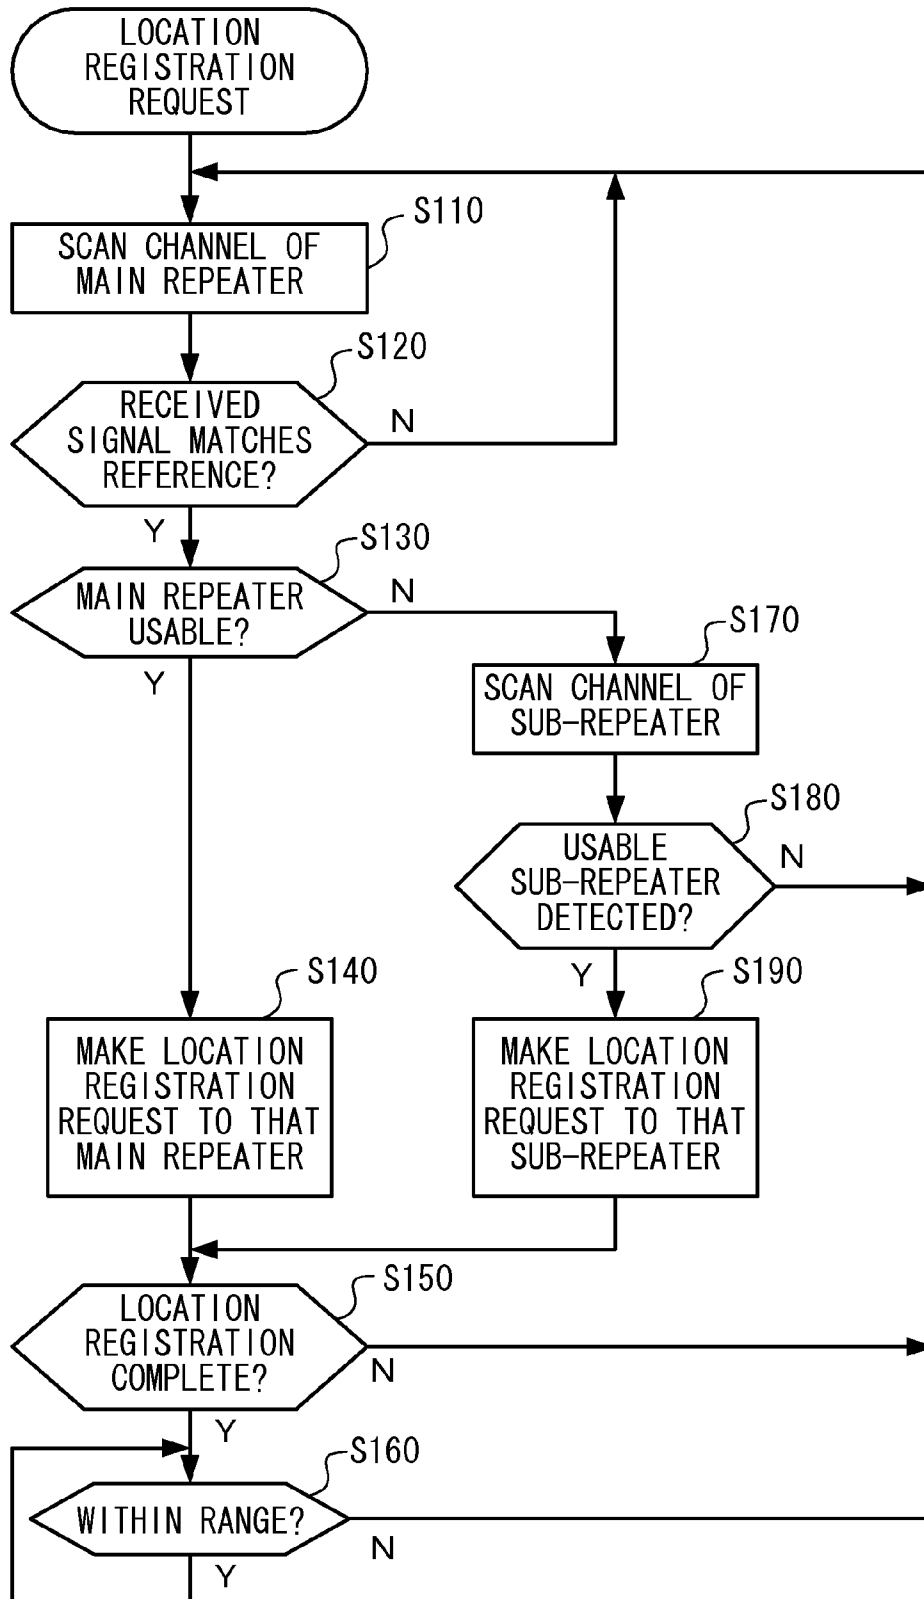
LOCATION REGISTRATION REQUEST

S110
SCAN CHANNEL OF MAIN REPEATER

S120
RECEIVED SIGNAL MATCHES REFERENCE?
N
Y

S130
MAIN REPEATER USABLE?
N
Y

S170
SCAN CHANNEL OF SUB-REPEATER

S180
USABLE SUB-REPEATER DETECTED?
N
Y

S140
MAKE LOCATION REGISTRATION REQUEST TO THAT MAIN REPEATER

S190
MAKE LOCATION REGISTRATION REQUEST TO THAT SUB-REPEATER

S150
LOCATION REGISTRATION COMPLETE?
N
Y

S160
WITHIN RANGE?
N
Y